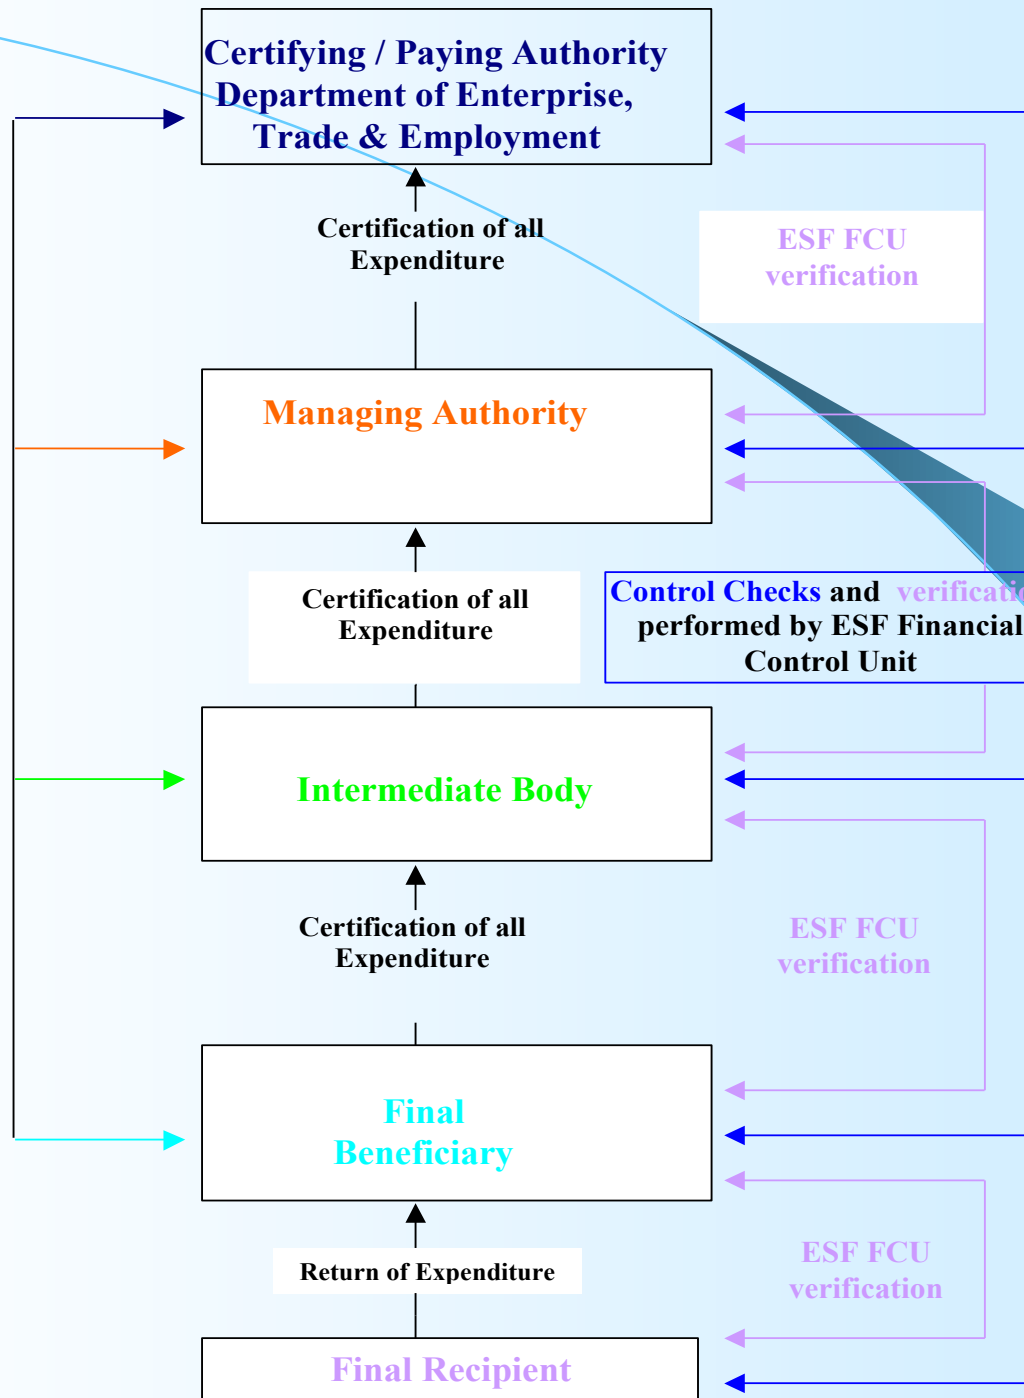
Certifying / Paying Authority
Department of Enterprise,
Trade & Employment

Certification of all
Expenditure

ESF FCU
verification

Managing Authority

Certification of all
Expenditure

Control Checks and verificati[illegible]
performed by ESF Financial
Control Unit

Intermediate Body

Certification of all
Expenditure

ESF FCU
verification

Final
Beneficiary

Return of Expenditure

ESF FCU
verification

Final Recipient